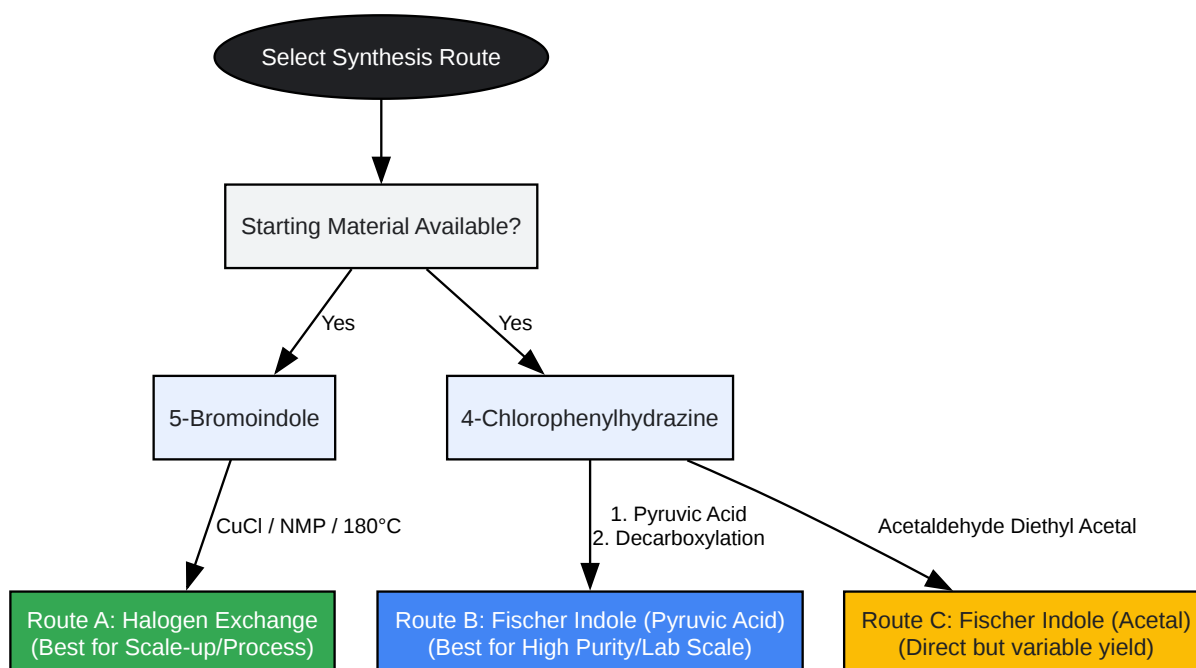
Select Synthesis Route

Starting Material Available?

Yes

Yes

5-Bromoindole

4-Chlorophenylhydrazine

CuCl / NMP / 180°C

1. Pyruvic Acid
2. Decarboxylation

Acetaldehyde Diethyl Acetal

Route A: Halogen Exchange (Best for Scale-up/Process)

Route B: Fischer Indole (Pyruvic Acid) (Best for High Purity/Lab Scale)

Route C: Fischer Indole (Acetal) (Direct but variable yield)